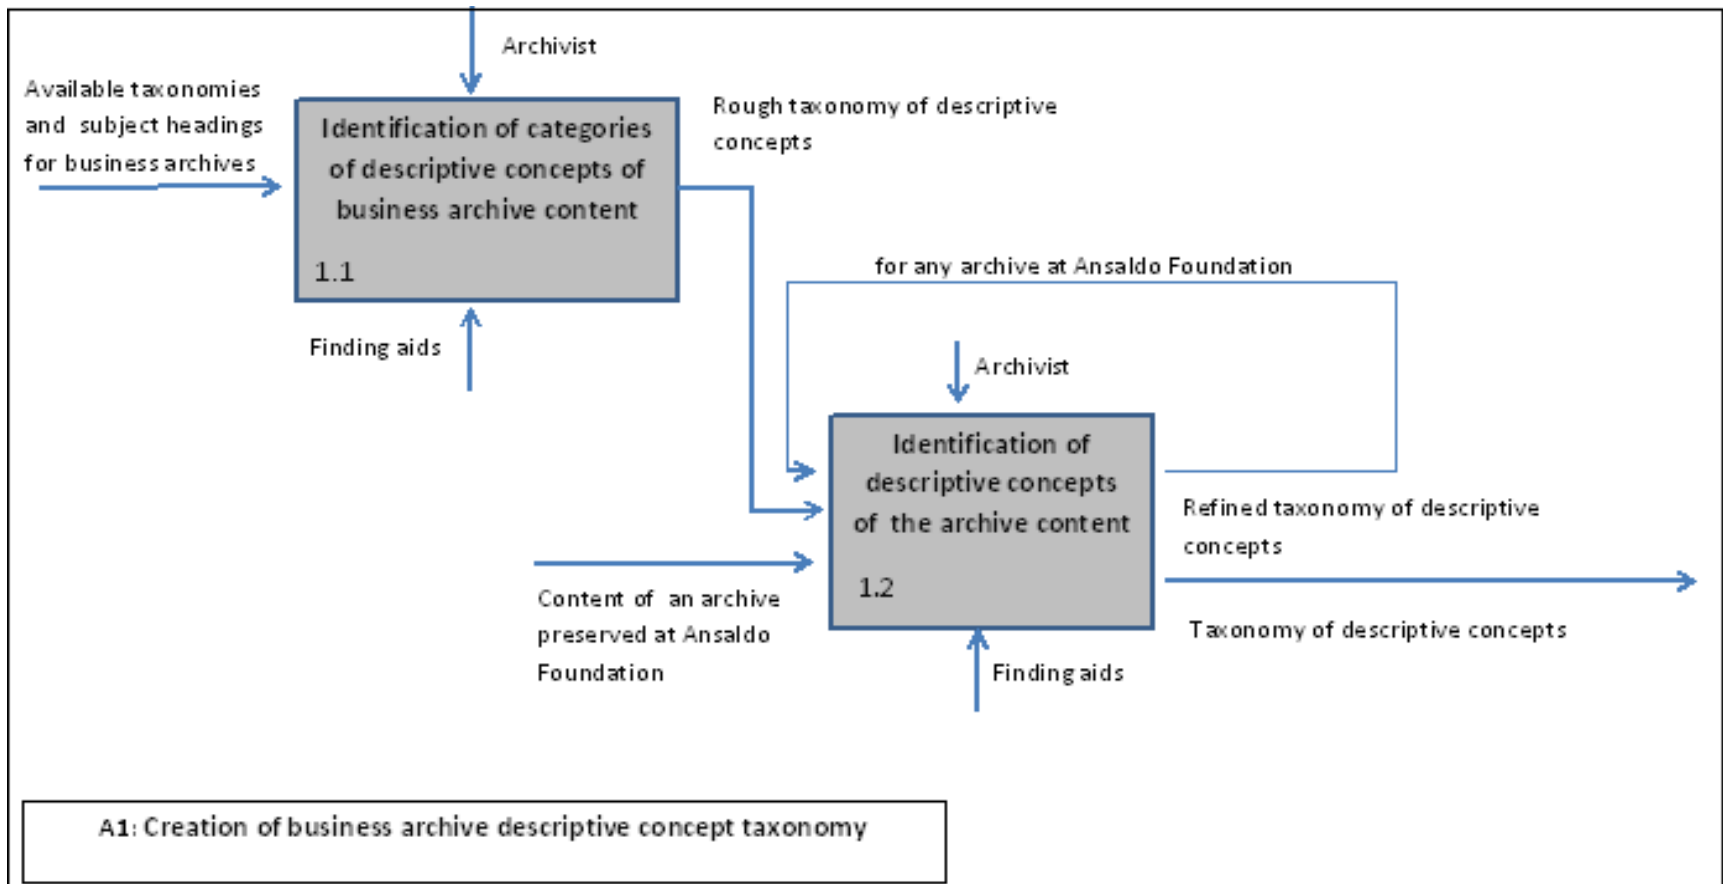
Archivist

Available taxonomies and subject headings for business archives

Identification of categories of descriptive concepts of business archive content

1.1

Rough taxonomy of descriptive concepts

Finding aids

for any archive at Ansaldo Foundation

Archivist

Identification of descriptive concepts of the archive content

1.2

Refined taxonomy of descriptive concepts

Content of an archive preserved at Ansaldo Foundation

Taxonomy of descriptive concepts

Finding aids

A1: Creation of business archive descriptive concept taxonomy